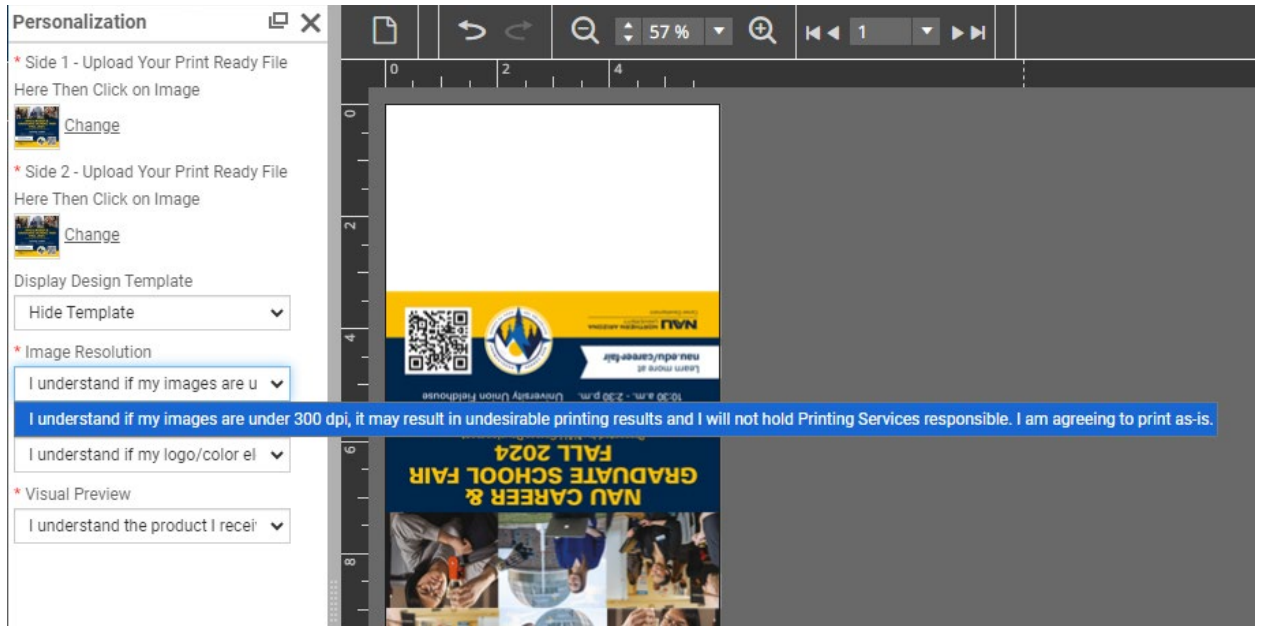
Personalization

* Side 1 - Upload Your Print Ready File Here Then Click on Image

Change

* Side 2 - Upload Your Print Ready File Here Then Click on Image

Change

Display Design Template

Hide Template

* Image Resolution

I understand if my images are u

I understand if my images are under 300 dpi, it may result in undesirable printing results and I will not hold Printing Services responsible. I am agreeing to print as-is.

I understand if my logo/color el

* Visual Preview

I understand the product I recei

57 %

1

0 2 4

0 2 4 6 8

NAU NORTHERN ARIZONA UNIVERSITY

Learn more at nau.edu/careerfair

10:30 a.m. - 2:30 p.m. University Union Fieldhouse

NAU CAREER & GRADUATE SCHOOL FAIR FALL 2024